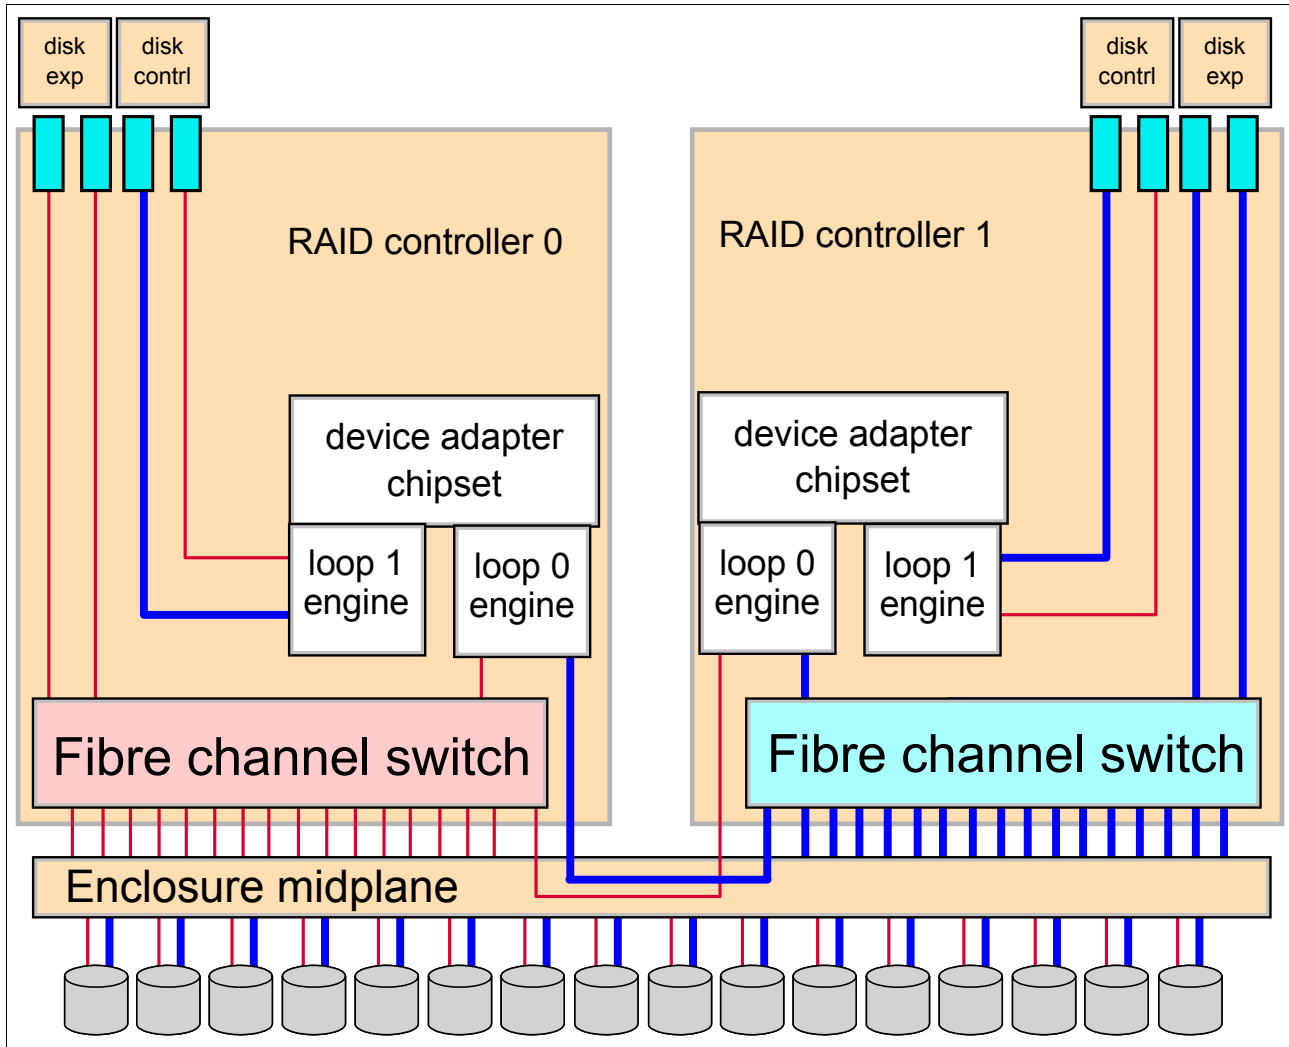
disk exp

disk contrl

disk contrl

disk exp

RAID controller 0

RAID controller 1

device adapter chipset

loop 1 engine

loop 0 engine

device adapter chipset

loop 0 engine

loop 1 engine

Fibre channel switch

Fibre channel switch

Enclosure midplane